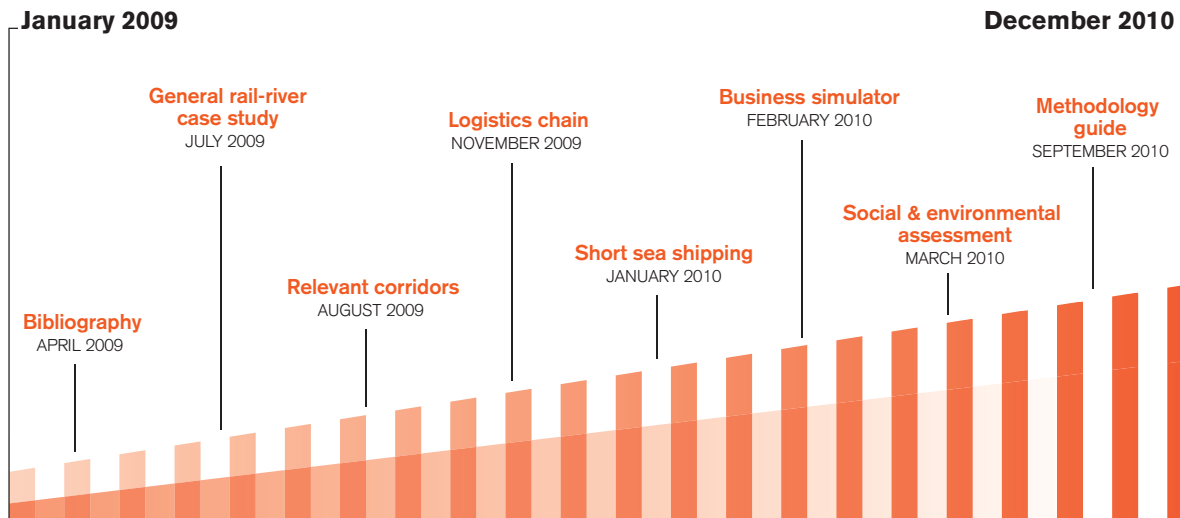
January 2009

December 2010

General rail-river case study
JULY 2009

Logistics chain
NOVEMBER 2009

Business simulator
FEBRUARY 2010

Methodology guide
SEPTEMBER 2010

Social & environmental assessment
MARCH 2010

Short sea shipping
JANUARY 2010

Relevant corridors
AUGUST 2009

Bibliography
APRIL 2009